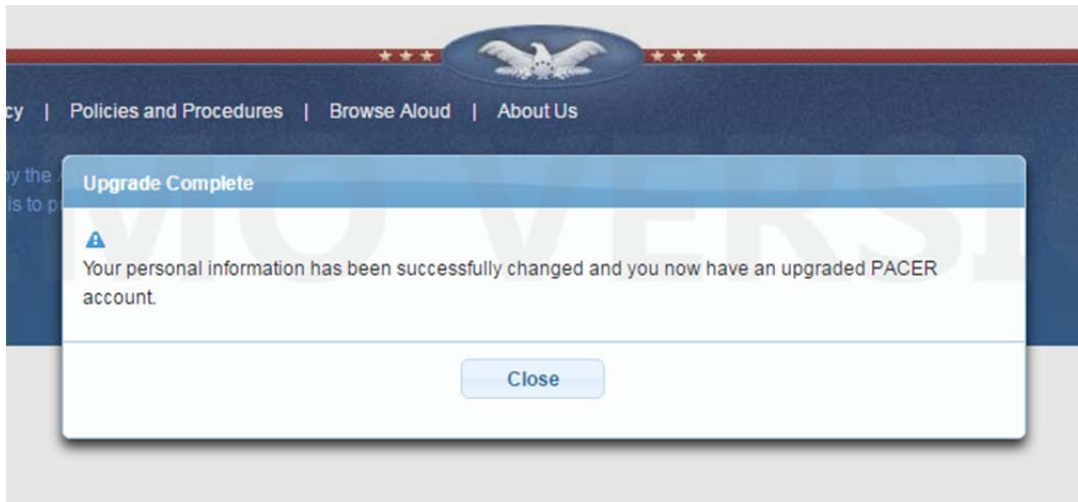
cy | Policies and Procedures | Browse Aloud | About Us

by the
is to p

MO VERSI

Upgrade Complete

Your personal information has been successfully changed and you now have an upgraded PACER account.

Close